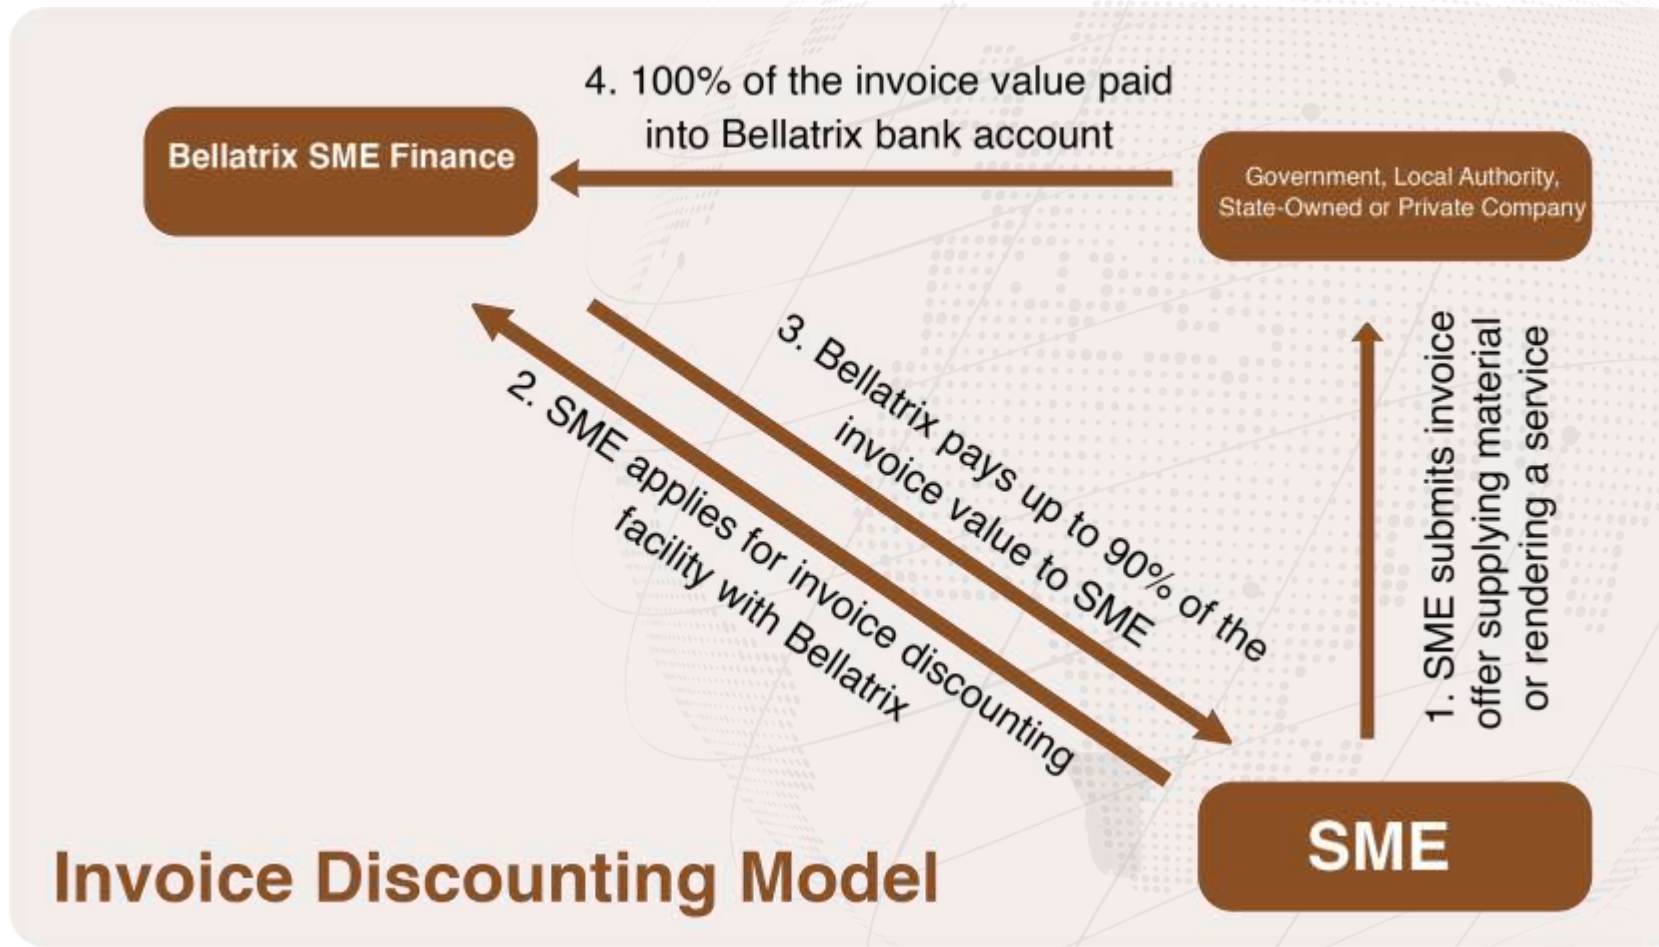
4. 100% of the invoice value paid into Bellatrix bank account

Bellatrix SME Finance

Government, Local Authority, State-Owned or Private Company

3. Bellatrix pays up to 90% of the invoice value to SME

2. SME applies for invoice discounting facility with Bellatrix

1. SME submits invoice offer supplying material or rendering a service

SME

Invoice Discounting Model